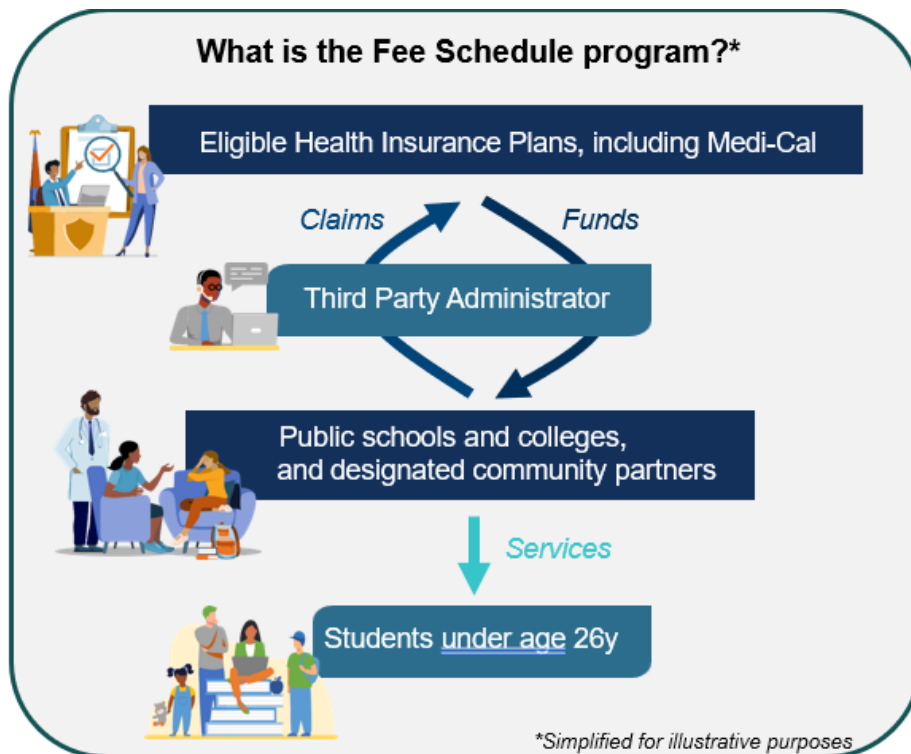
What is the Fee Schedule program?*

Eligible Health Insurance Plans, including Medi-Cal

Claims

Funds

Third Party Administrator

Public schools and colleges, and designated community partners

Services

Students under age 26y

*Simplified for illustrative purposes